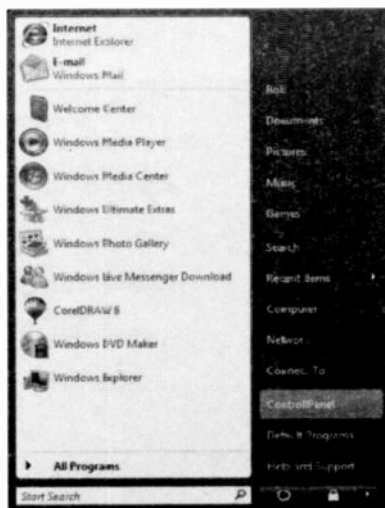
Internet
Internet Explorer

E-mail
Windows Mail

Welcome Center

Windows Media Player

Windows Media Center

Windows Ultimate Extras

Windows Photo Gallery

Windows Live Messenger Download

CorelDRAW 8

Windows DVD Maker

Windows Explorer

All Programs

Start Search

Bob

Documents

Pictures

Music

Games

Search

Recent Items

Computer

Network

Connect To

Control Panel

Default Programs

Help and Support